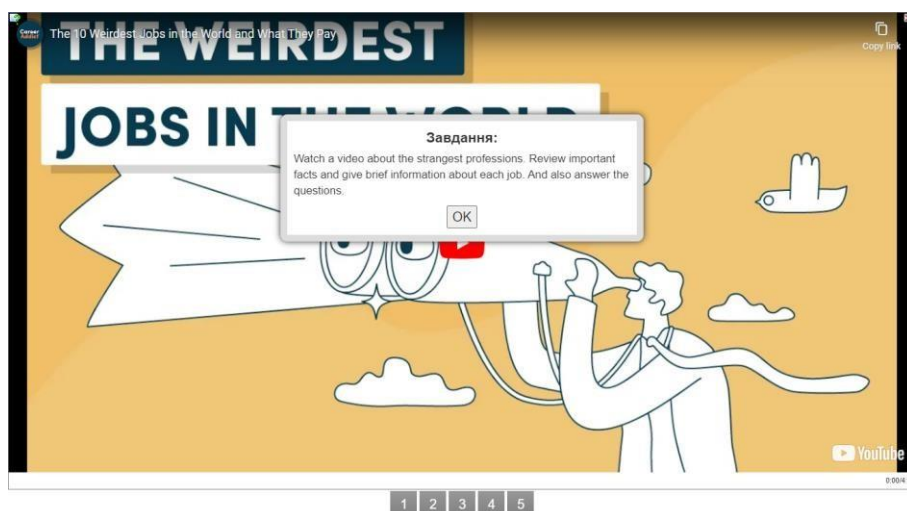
Career Addict

The 10 Weirdest Jobs in the World and What They Pay

Copy link

THE WEIRDEST

JOBS IN THE WORLD

Завдання:

Watch a video about the strangest professions. Review important facts and give brief information about each job. And also answer the questions.

OK

YouTube

0:00/4

1 2 3 4 5